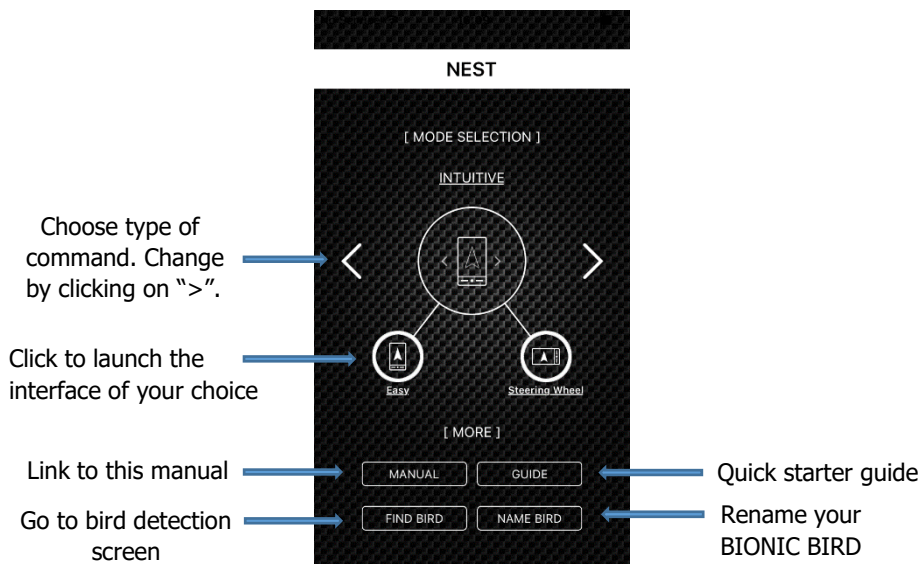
NEST

[ MODE SELECTION ]

INTUITIVE

Choose type of command. Change by clicking on ">".

Click to launch the interface of your choice

Easy

Steering Wheel

[ MORE ]

Link to this manual

MANUAL

GUIDE

Quick starter guide

Go to bird detection screen

FIND BIRD

NAME BIRD

Rename your BIONIC BIRD